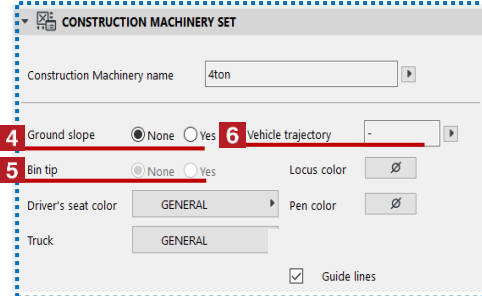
CONSTRUCTION MACHINERY SET

Construction Machinery name 4ton

4 Ground slope None Yes

6 Vehicle trajectory -

5 Bin tip None Yes

Locus color Ø

Driver's seat color GENERAL

Pen color Ø

Truck GENERAL

Guide lines